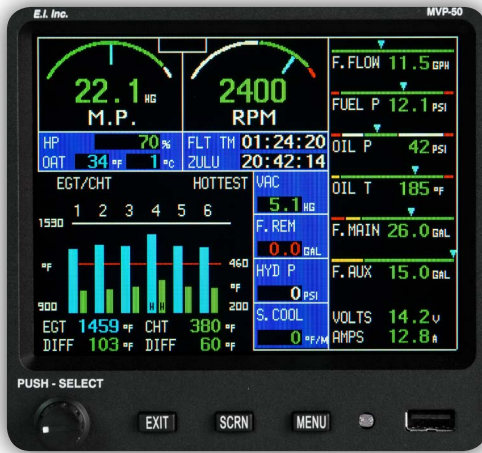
E.I. Inc.

MVP-50

22.1 HG
M.P.

2400
RPM

HP 70 %
OAT 34 °F 1 °C

FLT TM 01:24:20
ZULU 20:42:14

EGT/CHT HOTTEST

1 2 3 4 5 6

1530

°F

900

H H

460

°F

200

EGT 1459 °F CHT 380 °F
DIFF 103 °F DIFF 60 °F

VAC
5.1 HG

F.REM
0.0 GAL

HYD P
0 PSI

S.COOL
0 °F/M

F.FLOW 11.5 GPH

FUEL P 12.1 PSI

OIL P 42 PSI

OIL T 185 °F

F.MAIN 26.0 GAL

F.AUX 15.0 GAL

VOLTS 14.2 V
AMPS 12.8 A

PUSH - SELECT

EXIT

SCRN

MENU